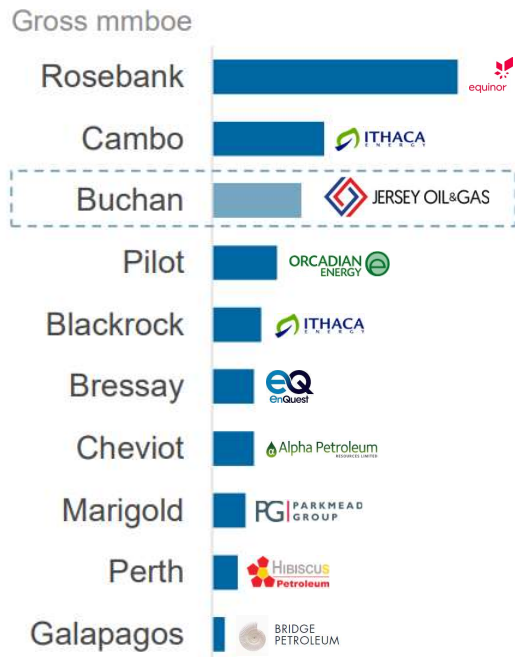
Gross mmboe

Rosebank equinor

Cambo ITHACA ENERGY

Buchan JERSEY OIL&GAS

Pilot ORCADIAN ENERGY

Blackrock ITHACA ENERGY

Bressay EQ EnQuest

Cheviot Alpha Petroleum RESOURCES LIMITED

Marigold PG PARKMEAD GROUP

Perth HIBISCUS Petroleum

Galapagos BRIDGE PETROLEUM